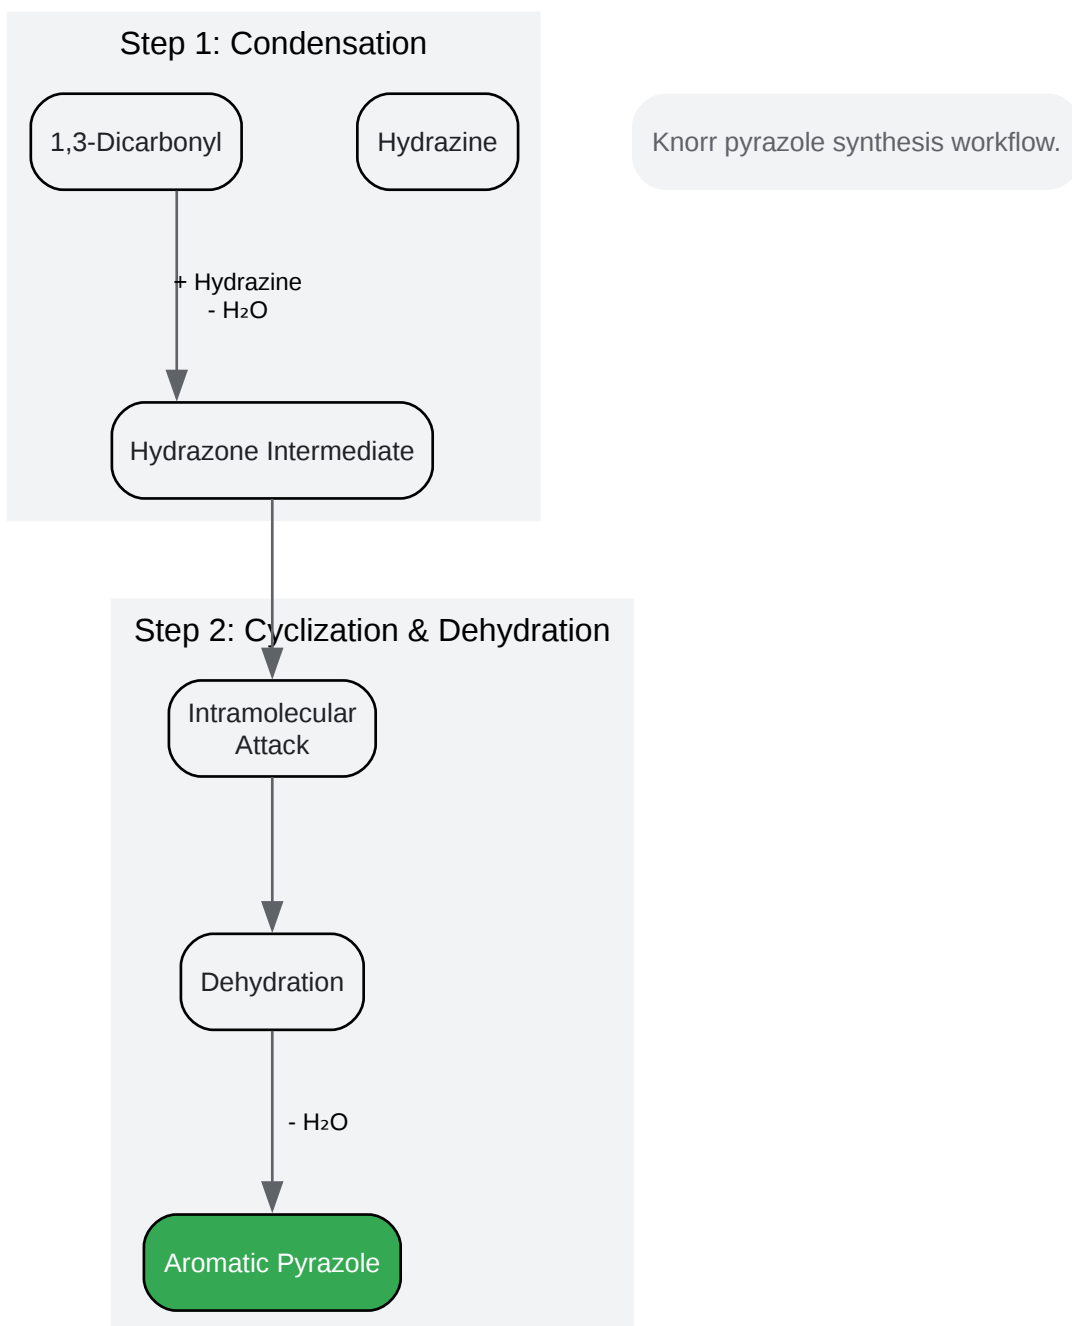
Step 1: Condensation

1,3-Dicarbonyl

Hydrazine

Knorr pyrazole synthesis workflow.

+ Hydrazine
- $H_2O$

Hydrazone Intermediate

Step 2: Cyclization & Dehydration

Intramolecular Attack

Dehydration

- $H_2O$

Aromatic Pyrazole